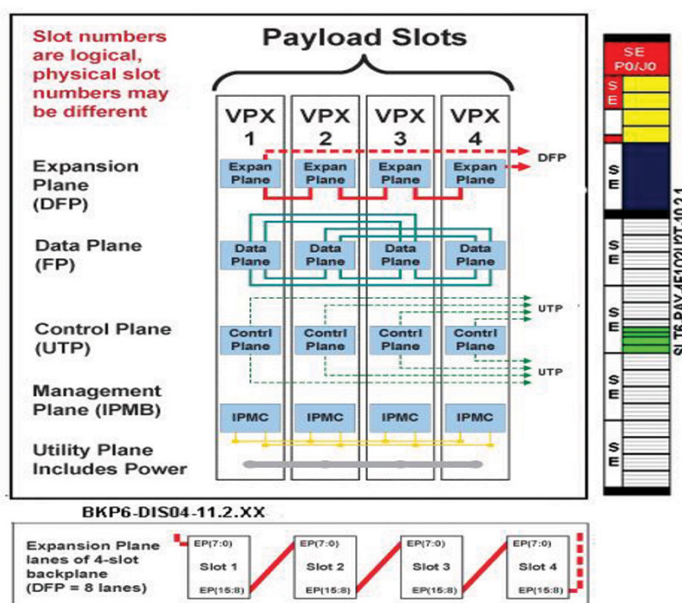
Slot numbers are logical, physical slot numbers may be different

Payload Slots

VPX 1
VPX 2
VPX 3
VPX 4

Expansion Plane (DFP)

Expan Plane
Expan Plane
Expan Plane
Expan Plane

DFP

Data Plane (FP)

Data Plane
Data Plane
Data Plane
Data Plane

Control Plane (UTP)

Contrl Plane
Contrl Plane
Contrl Plane
Contrl Plane

UTP
UTP

Management Plane (IPMB)

IPMC
IPMC
IPMC
IPMC

Utility Plane Includes Power

SE P0/J0
S E
S E
S E
S E
S E

SLT6-PAY-4F1Q2U2T-10.2.1

BKP6-DIS04-11.2.XX

Expansion Plane lanes of 4-slot backplane (DFP = 8 lanes)

EP(7:0)
Slot 1
EP(15:8)
EP(7:0)
Slot 2
EP(15:8)
EP(7:0)
Slot 3
EP(15:8)
EP(7:0)
Slot 4
EP(15:8)